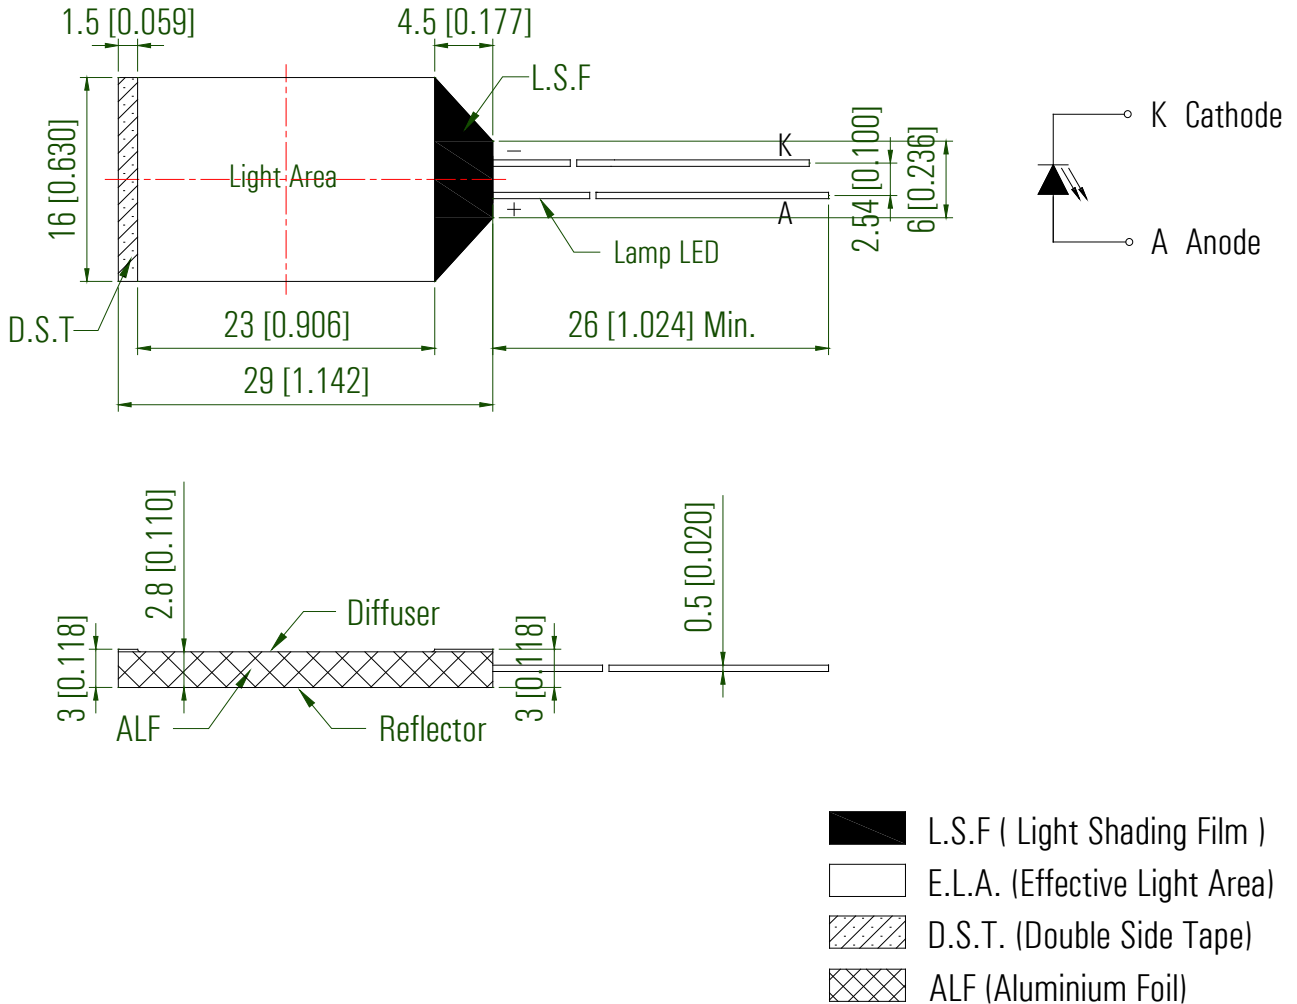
1.5 [0.059]

4.5 [0.177]

L.S.F

16 [0.630]

Light Area

−

K

+

A

2.54 [0.100]

6 [0.236]

Lamp LED

K Cathode

A Anode

D.S.T

23 [0.906]

26 [1.024] Min.

29 [1.142]

2.8 [0.110]

0.5 [0.020]

Diffuser

3 [0.118]

3 [0.118]

ALF

Reflector

L.S.F ( Light Shading Film )

E.L.A. (Effective Light Area)

D.S.T. (Double Side Tape)

ALF (Aluminium Foil)